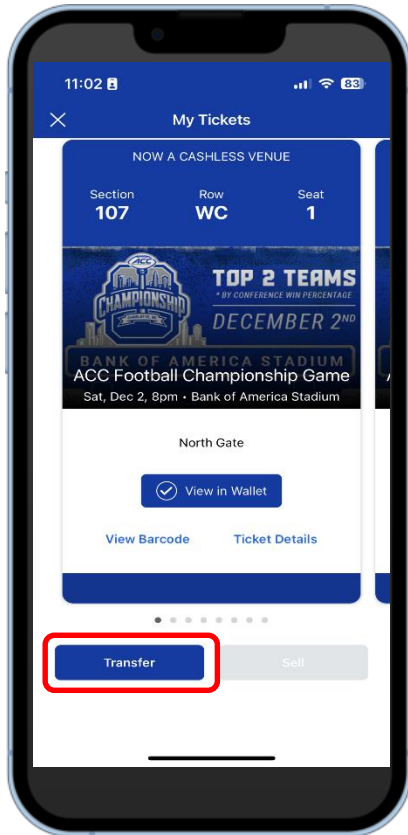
11:02

83

My Tickets

NOW A CASHLESS VENUE

Section
107

Row
WC

Seat
1

ACC
CHAMPIONSHIP

TOP 2 TEAMS
* BY CONFERENCE WIN PERCENTAGE
DECEMBER 2ND

BANK OF AMERICA STADIUM

ACC Football Championship Game
Sat, Dec 2, 8pm • Bank of America Stadium

North Gate

View in Wallet

View Barcode

Ticket Details

Transfer

Sell